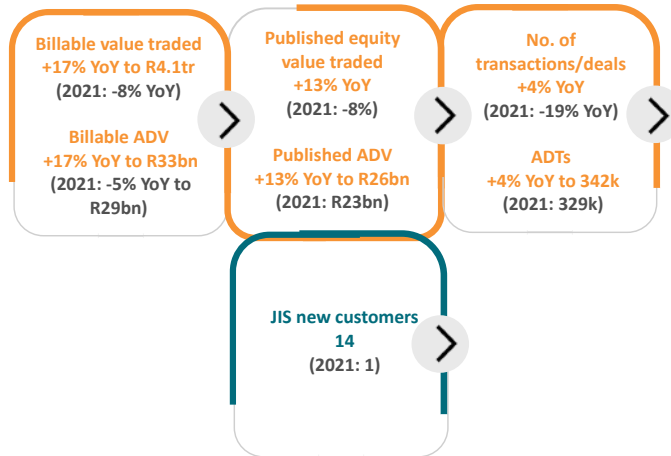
Billable value traded
+17% YoY to R4.1tr
(2021: -8% YoY)

Billable ADV
+17% YoY to R33bn
(2021: -5% YoY to R29bn)

Published equity value traded
+13% YoY
(2021: -8%)

Published ADV
+13% YoY to R26bn
(2021: R23bn)

No. of transactions/deals
+4% YoY
(2021: -19% YoY)

ADTs
+4% YoY to 342k
(2021: 329k)

JIS new customers
14
(2021: 1)